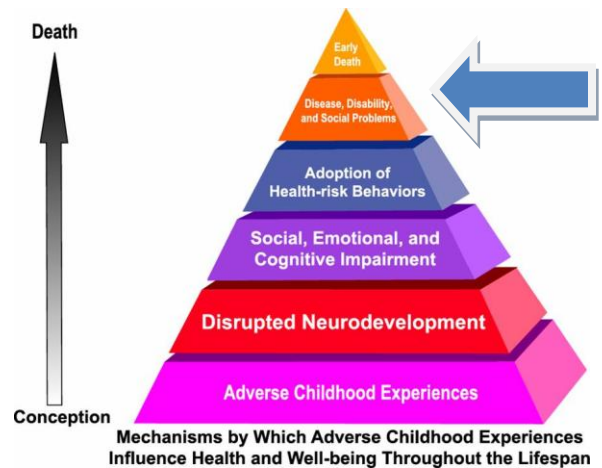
Death

Early Death

Disease, Disability, and Social Problems

Adoption of Health-risk Behaviors

Social, Emotional, and Cognitive Impairment

Disrupted Neurodevelopment

Adverse Childhood Experiences

Conception

Mechanisms by Which Adverse Childhood Experiences Influence Health and Well-being Throughout the Lifespan